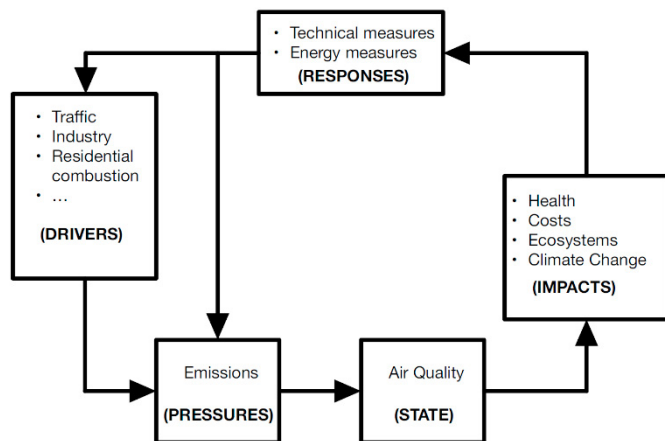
• Technical measures
• Energy measures
(RESPONSES)

• Traffic
• Industry
• Residential combustion
• ...

(DRIVERS)

• Health
• Costs
• Ecosystems
• Climate Change

(IMPACTS)

Emissions

(PRESSURES)

Air Quality

(STATE)